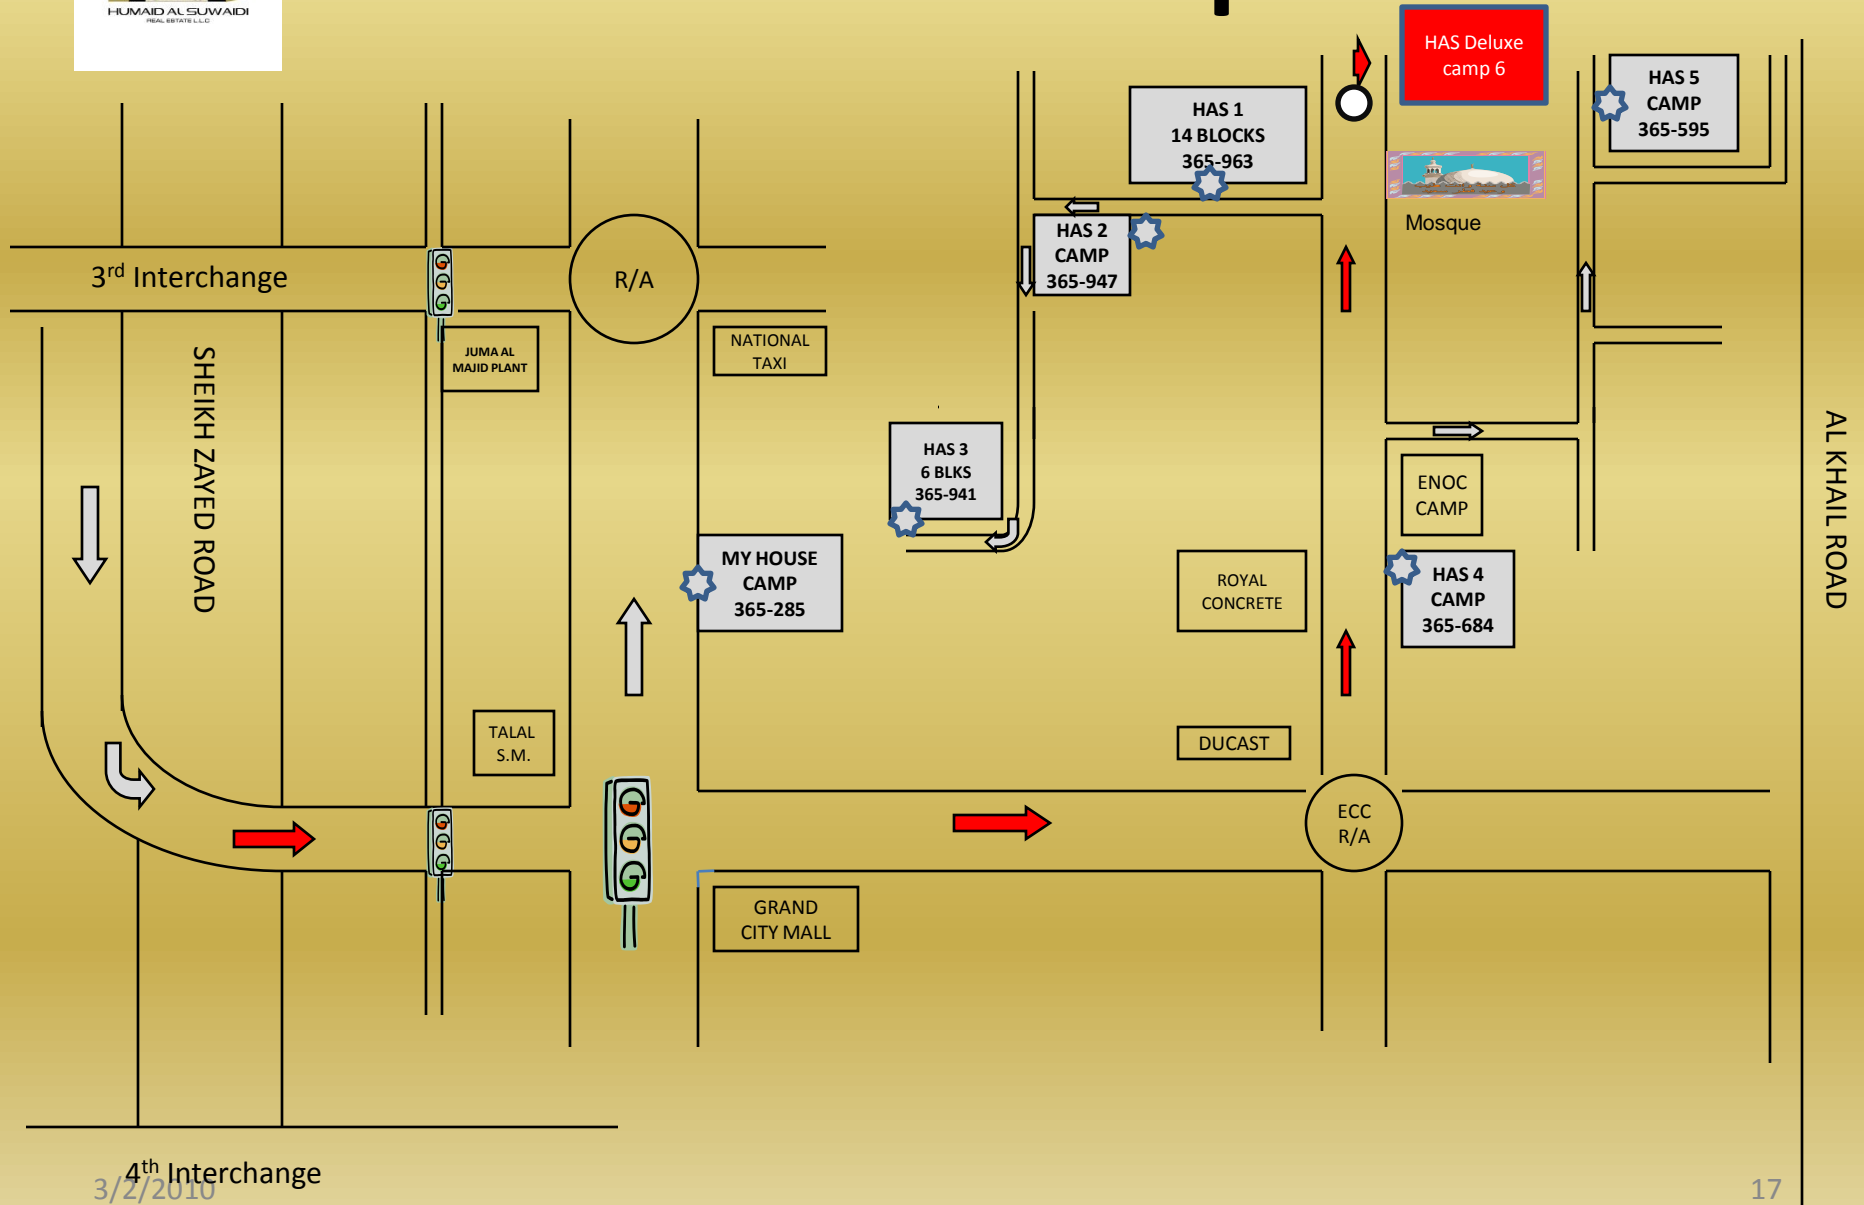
HUMAID AL SUWAIDI
REAL ESTATE L.L.C

HAS Deluxe camp 6

HAS 5 CAMP 365-595

HAS 1 14 BLOCKS 365-963

Mosque

HAS 2 CAMP 365-947

3rd Interchange

R/A

JUMA AL MAJID PLANT

NATIONAL TAXI

SHEIKH ZAYED ROAD

HAS 3 6 BLKS 365-941

ENOC CAMP

AL KHAIL ROAD

MY HOUSE CAMP 365-285

ROYAL CONCRETE

HAS 4 CAMP 365-684

TALAL S.M.

DUCAST

ECC R/A

GRAND CITY MALL

4th Interchange

3/2/2010

17